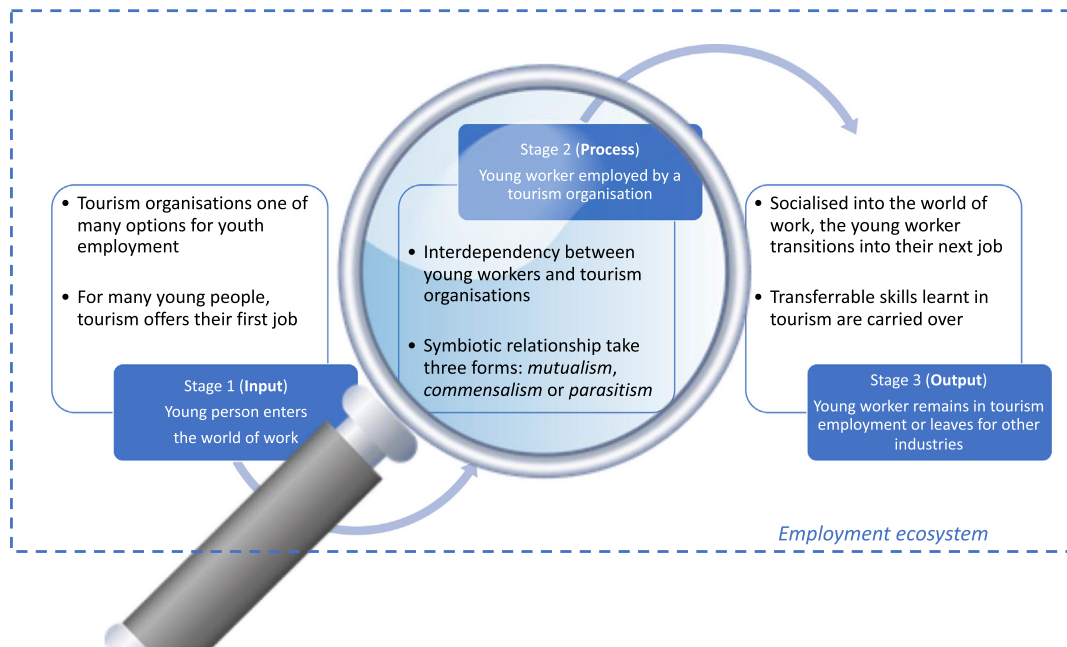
• Tourism organisations one of many options for youth employment

• For many young people, tourism offers their first job

Stage 1 (**Input**)
Young person enters the world of work

Stage 2 (**Process**)
Young worker employed by a tourism organisation

• Interdependency between young workers and tourism organisations

• Symbiotic relationship take three forms: *mutualism*, *commensalism* or *parasitism*

• Socialised into the world of work, the young worker transitions into their next job

• Transferrable skills learnt in tourism are carried over

Stage 3 (**Output**)
Young worker remains in tourism employment or leaves for other industries

*Employment ecosystem*